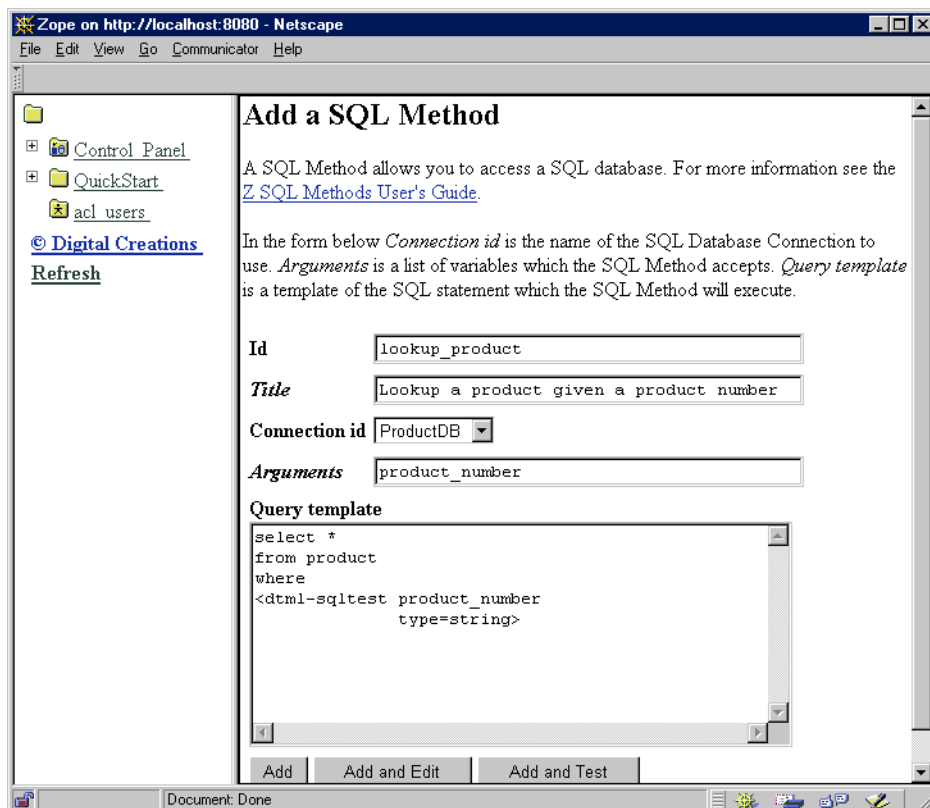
Zope on http://localhost:8080 - Netscape

File Edit View Go Communicator Help

Control_Panel
QuickStart
acl_users
© Digital Creations
Refresh

Add a SQL Method

A SQL Method allows you to access a SQL database. For more information see the Z SQL Methods User's Guide.

In the form below *Connection id* is the name of the SQL Database Connection to use. *Arguments* is a list of variables which the SQL Method accepts. *Query template* is a template of the SQL statement which the SQL Method will execute.

Id lookup_product

*Title* Lookup a product given a product number

Connection id ProductDB

*Arguments* product_number

Query template
select *
from product
where
<dtml-sqltest product_number
type=string>

Add | Add and Edit | Add and Test

Document: Done